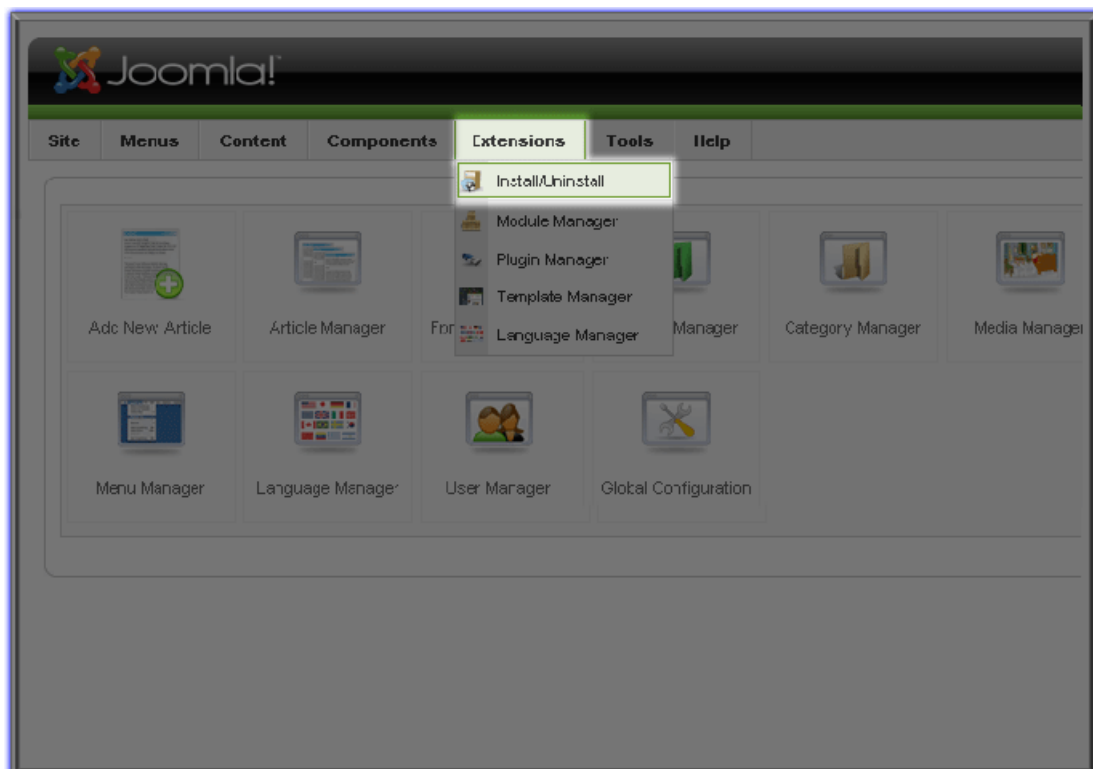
Joomla!

Site Menus Content Components Extensions Tools Help

Install/Uninstall
Module Manager
Plugin Manager
Template Manager
Language Manager

Add New Article
Article Manager
Fro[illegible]
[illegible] Manager
Category Manager
Media Manager

Menu Manager
Language Manager
User Manager
Global Configuration